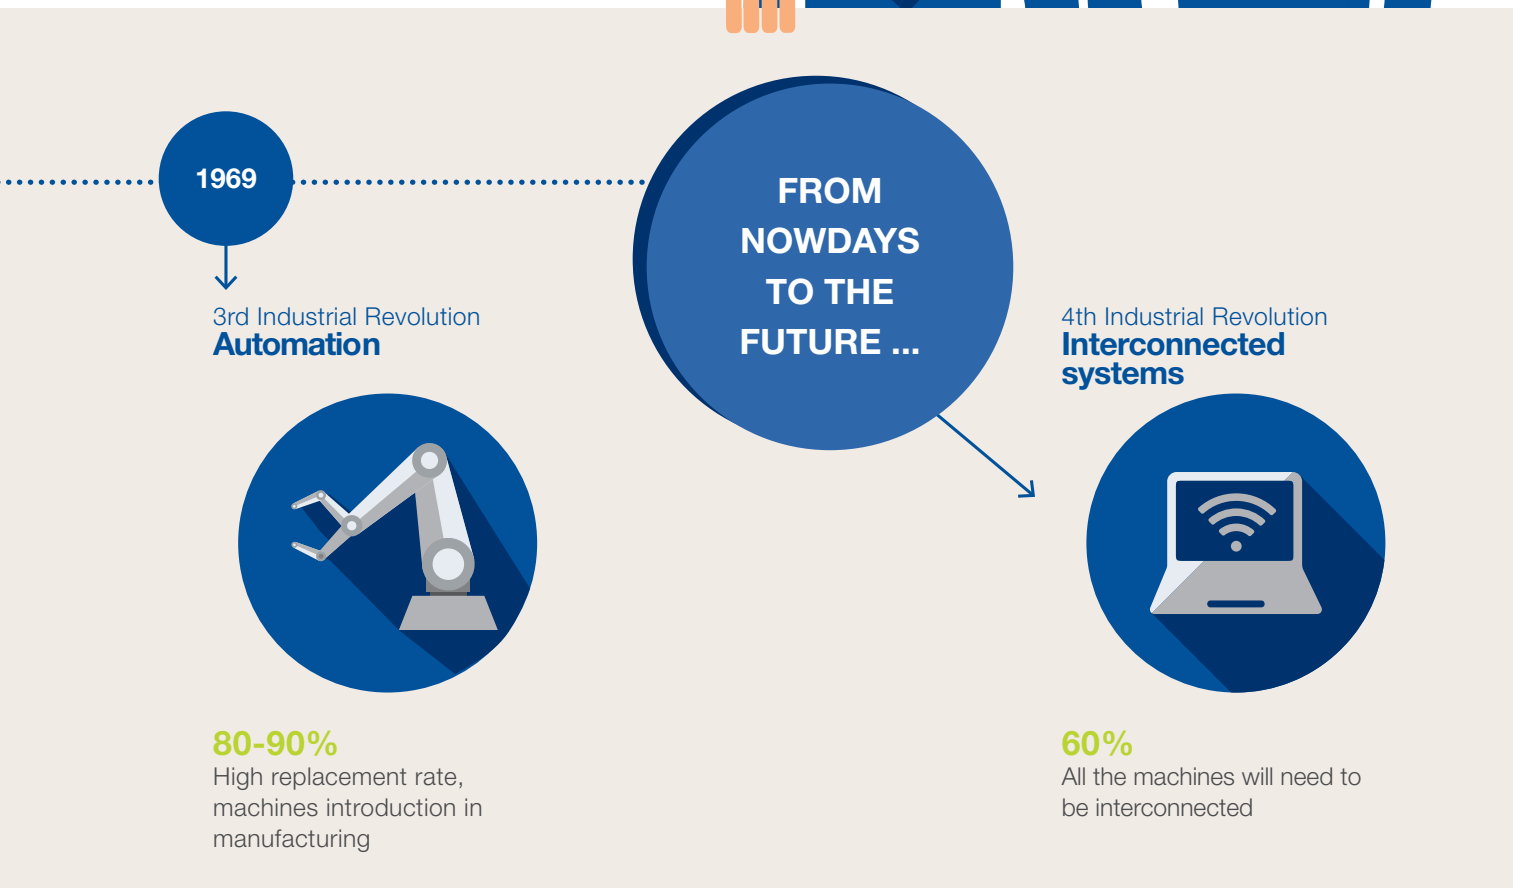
1969

3rd Industrial Revolution
Automation

FROM NOWDAYS TO THE FUTURE ...

4th Industrial Revolution
Interconnected systems

80-90%
High replacement rate, machines introduction in manufacturing

60%
All the machines will need to be interconnected